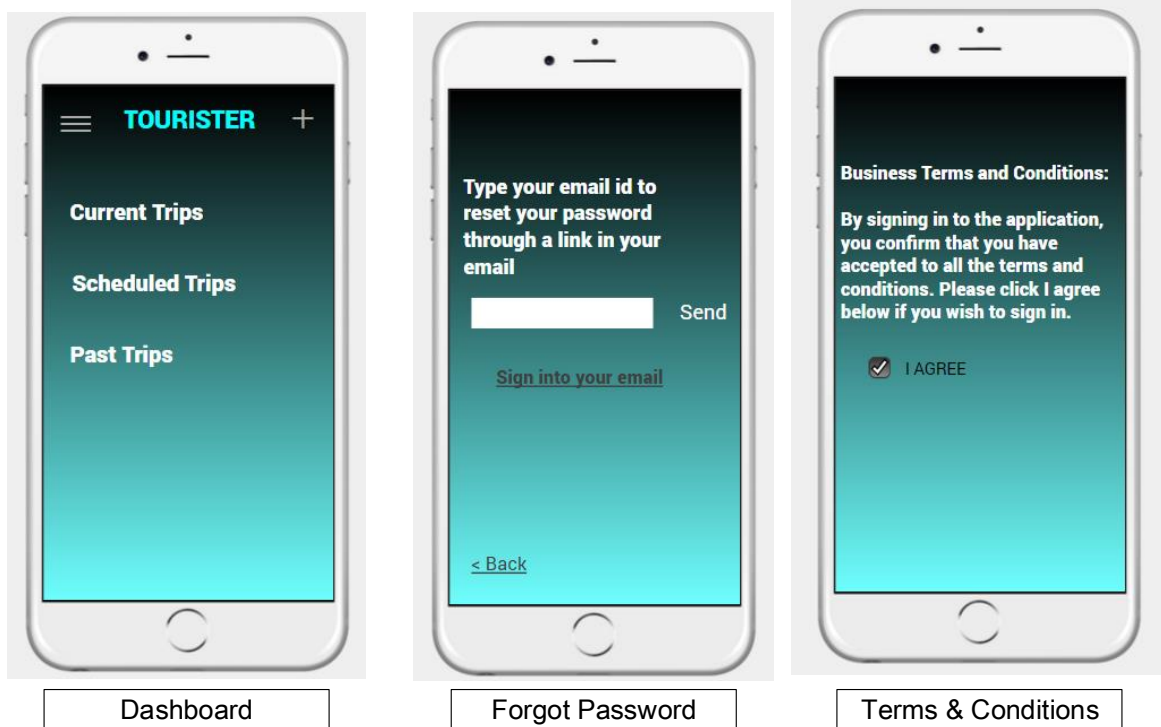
TOURISTER +

Current Trips

Scheduled Trips

Past Trips

Dashboard

Type your email id to reset your password through a link in your email

Send

Sign into your email

< Back

Forgot Password

Business Terms and Conditions:

By signing in to the application, you confirm that you have accepted to all the terms and conditions. Please click I agree below if you wish to sign in.

I AGREE

Terms & Conditions